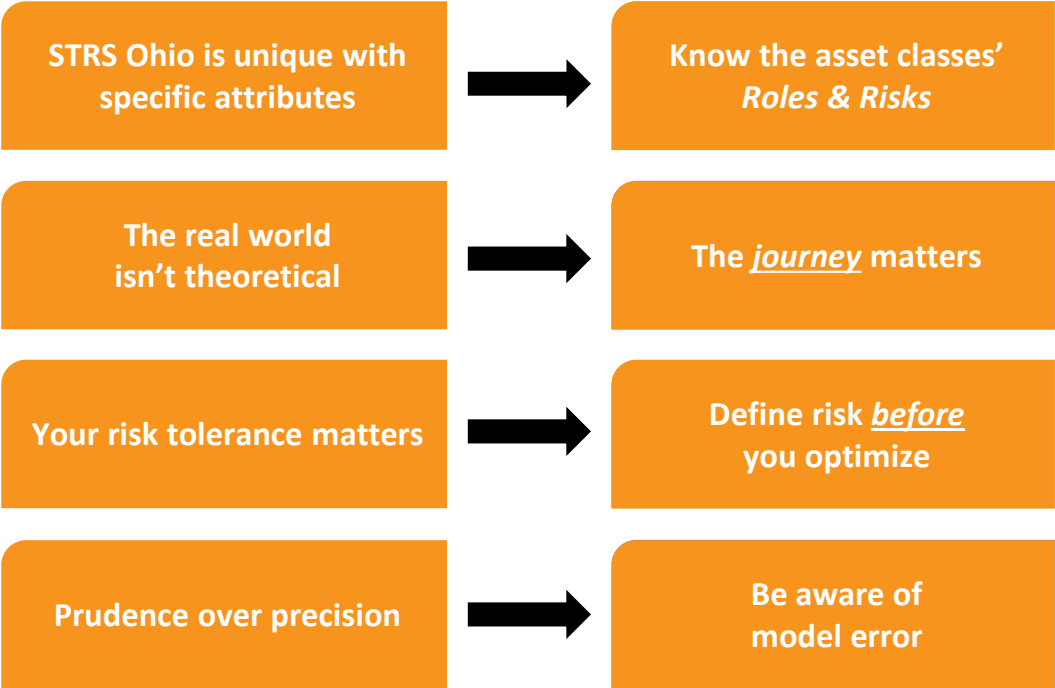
STRS Ohio is unique with specific attributes

Know the asset classes' *Roles & Risks*

The real world isn't theoretical

The *journey* matters

Your risk tolerance matters

Define risk *before* you optimize

Prudence over precision

Be aware of model error